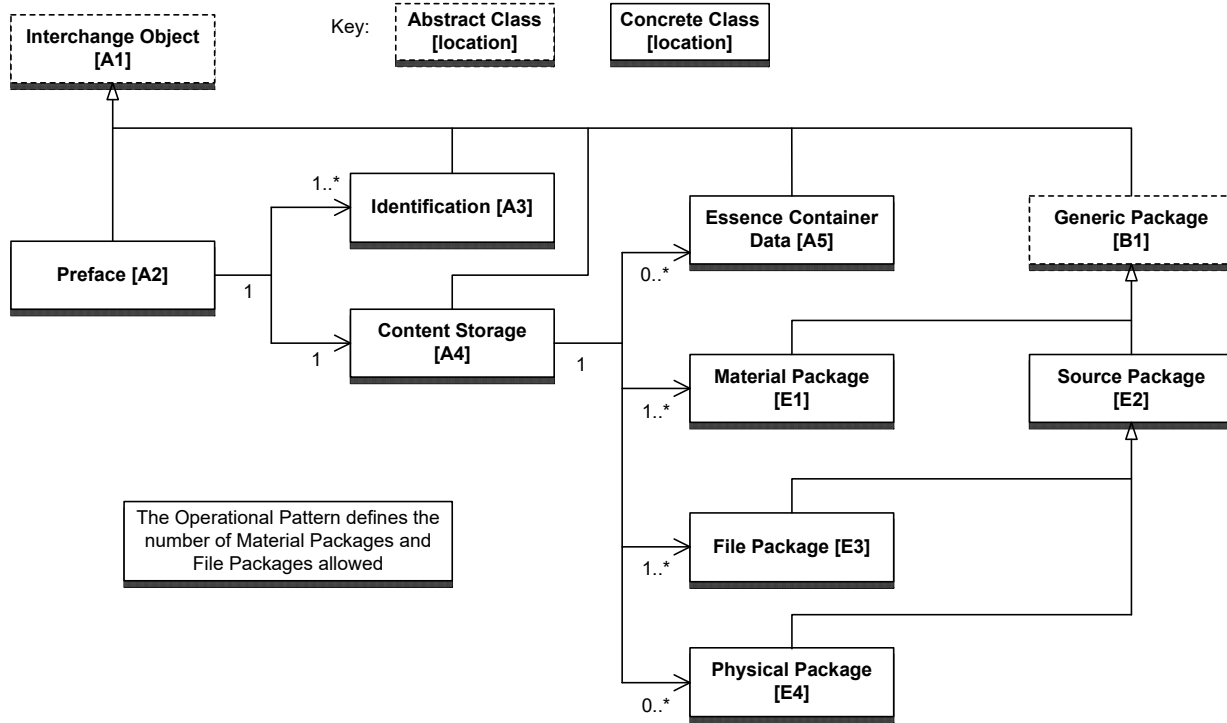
Interchange Object [A1]

Key: Abstract Class [location]

Concrete Class [location]

1..*

Identification [A3]

Preface [A2]

1

1

Content Storage [A4]

1

Essence Container Data [A5]

0..*

Generic Package [B1]

Material Package [E1]

1..*

Source Package [E2]

The Operational Pattern defines the number of Material Packages and File Packages allowed

File Package [E3]

1..*

Physical Package [E4]

0..*